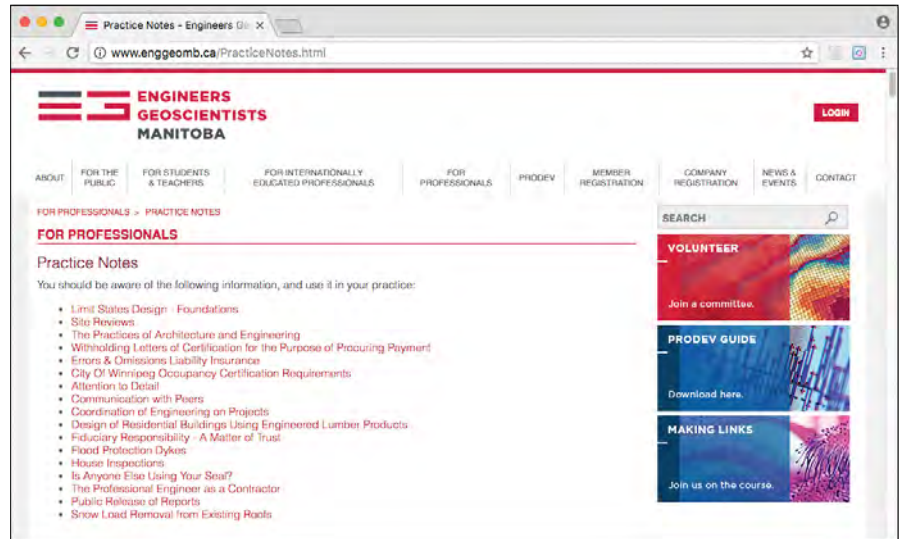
Practice Notes - Engineers Ge ×

www.enggeomb.ca/PracticeNotes.html

ENGINEERS GEOSCIENTISTS MANITOBA

LOGIN

ABOUT | FOR THE PUBLIC | FOR STUDENTS & TEACHERS | FOR INTERNATIONALLY EDUCATED PROFESSIONALS | FOR PROFESSIONALS | PRODEV | MEMBER REGISTRATION | COMPANY REGISTRATION | NEWS & EVENTS | CONTACT

FOR PROFESSIONALS > PRACTICE NOTES

FOR PROFESSIONALS

Practice Notes

You should be aware of the following information, and use it in your practice:

- Limit States Design - Foundations
- Site Reviews
- The Practices of Architecture and Engineering
- Withholding Letters of Certification for the Purpose of Procuring Payment
- Errors & Omissions Liability Insurance
- City Of Winnipeg Occupancy Certification Requirements
- Attention to Detail
- Communication with Peers
- Coordination of Engineering on Projects
- Design of Residential Buildings Using Engineered Lumber Products
- Fiduciary Responsibility - A Matter of Trust
- Flood Protection Dykes
- House Inspections
- Is Anyone Else Using Your Seal?
- The Professional Engineer as a Contractor
- Public Release of Reports
- Snow Load Removal from Existing Roofs

SEARCH

VOLUNTEER
Join a committee.

PRODEV GUIDE
Download here.

MAKING LINKS
Join us on the course.